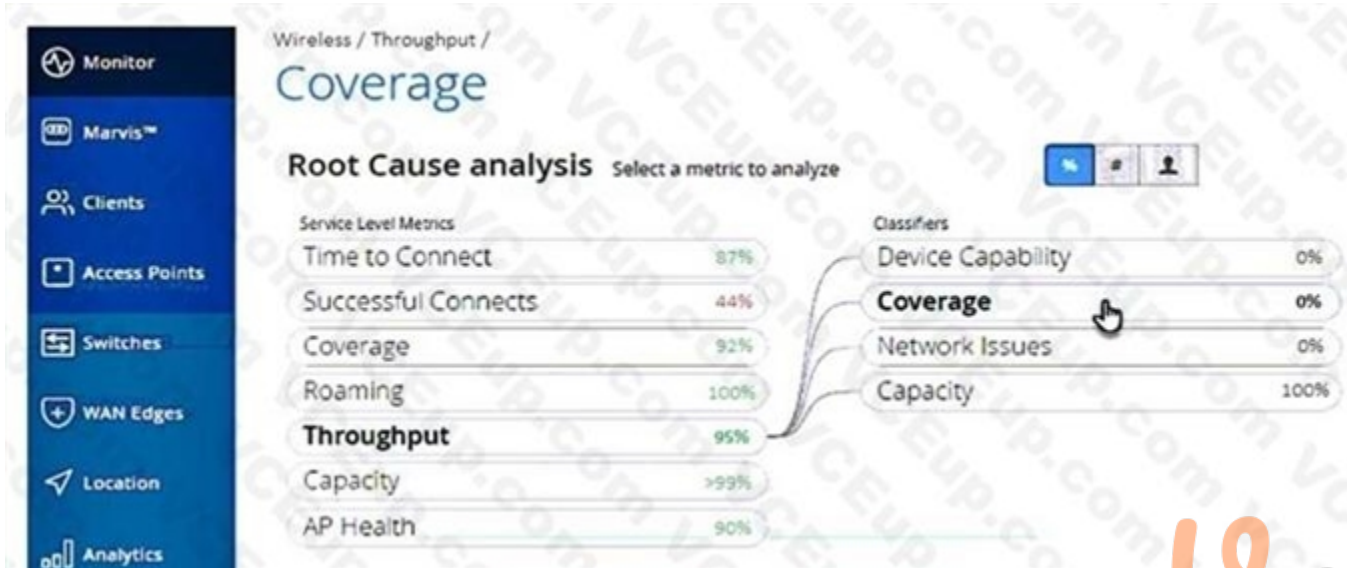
Monitor
Marvis™
Clients
Access Points
Switches
WAN Edges
Location
Analytics

Wireless / Throughput /
Coverage

Root Cause analysis Select a metric to analyze

% # 

Service Level Metrics
| | |
|---|---|
| Time to Connect | 87% |
| Successful Connects | 44% |
| Coverage | 92% |
| Roaming | 100% |
| Throughput | 95% |
| Capacity | >99% |
| AP Health | 90% |

Classifiers
| | |
|---|---|
| Device Capability | 0% |
| Coverage | 0% |
| Network Issues | 0% |
| Capacity | 100% |

VCEup.com